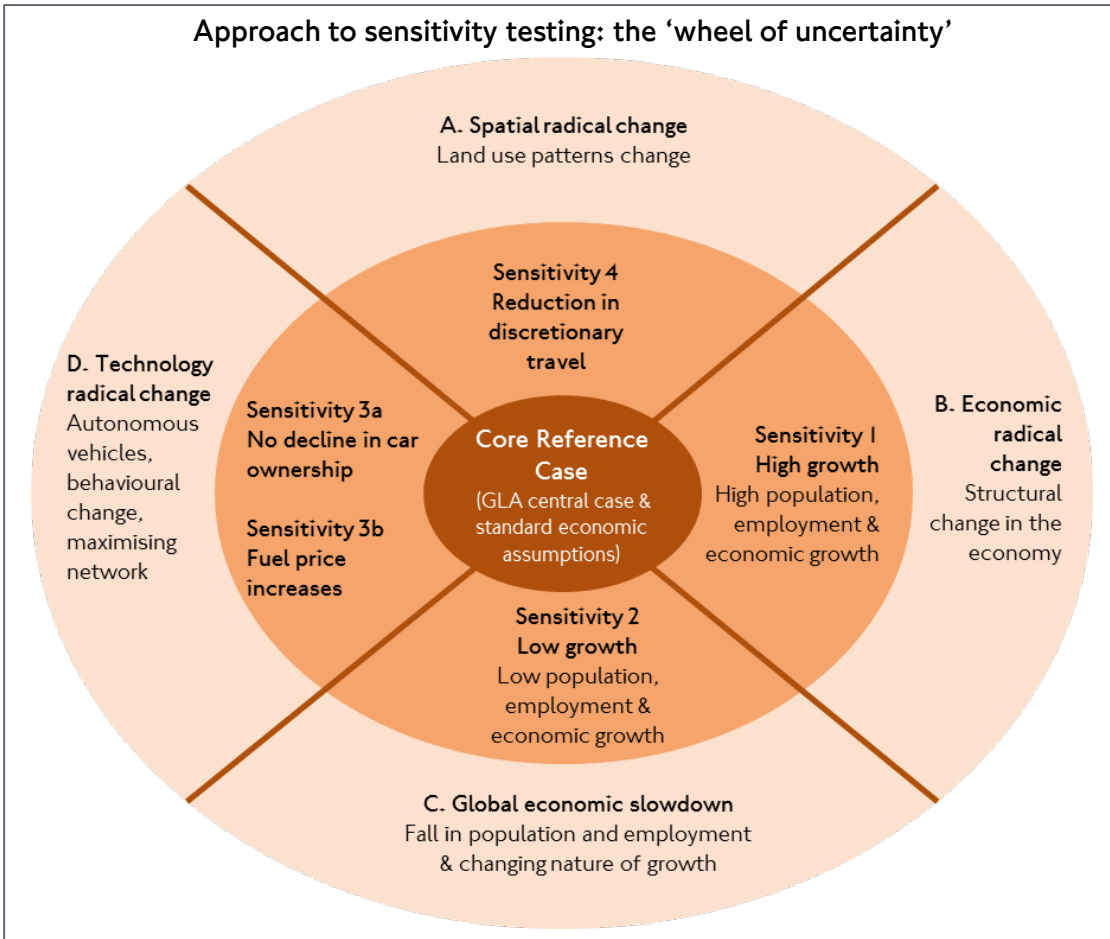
Approach to sensitivity testing: the ‘wheel of uncertainty’

A. Spatial radical change
Land use patterns change

Sensitivity 4
Reduction in discretionary travel

D. Technology radical change
Autonomous vehicles, behavioural change, maximising network

Sensitivity 3a
No decline in car ownership

Sensitivity 3b
Fuel price increases

Core Reference Case
(GLA central case & standard economic assumptions)

Sensitivity 1
High growth
High population, employment & economic growth

B. Economic radical change
Structural change in the economy

Sensitivity 2
Low growth
Low population, employment & economic growth

C. Global economic slowdown
Fall in population and employment & changing nature of growth